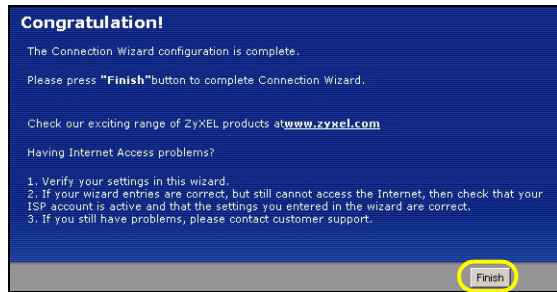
Congratulation!

The Connection Wizard configuration is complete.

Please press "Finish"button to complete Connection Wizard.

Check our exciting range of ZyXEL products atwww.zyxel.com

Having Internet Access problems?

1. Verify your settings in this wizard.
2. If your wizard entries are correct, but still cannot access the Internet, then check that your ISP account is active and that the settings you entered in the wizard are correct.
3. If you still have problems, please contact customer support.

Finish